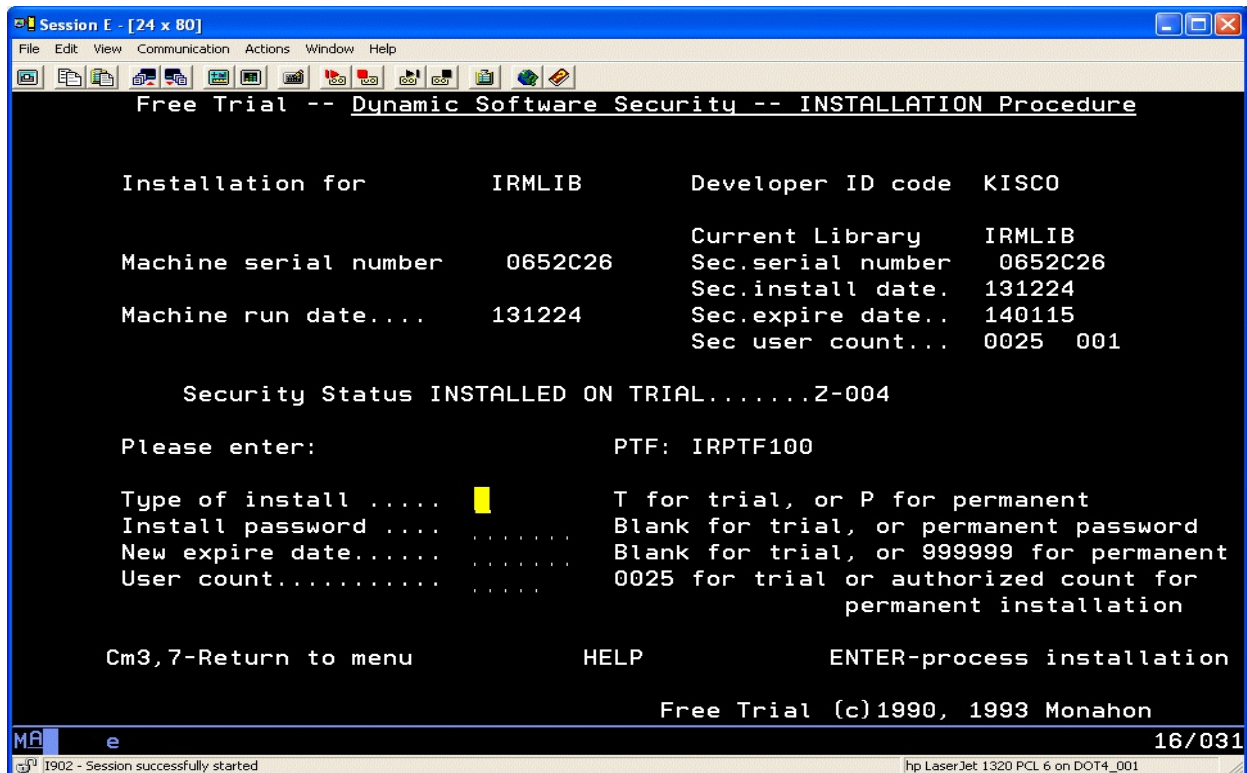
Session E - [24 x 80]

File Edit View Communication Actions Window Help

Free Trial -- Dynamic Software Security -- INSTALLATION Procedure

Installation for IRMLIB Developer ID code KISCO

Current Library IRMLIB
Machine serial number 0652C26 Sec.serial number 0652C26
Sec.install date. 131224
Machine run date.... 131224 Sec.expire date.. 140115
Sec user count... 0025 001

Security Status INSTALLED ON TRIAL.......Z-004

Please enter: PTF: IRPTF100

Type of install ..... T for trial, or P for permanent
Install password .... Blank for trial, or permanent password
New expire date...... Blank for trial, or 999999 for permanent
User count........... 0025 for trial or authorized count for permanent installation

Cm3,7-Return to menu HELP ENTER-process installation

Free Trial (c)1990, 1993 Monahon

MA e 16/031

I902 - Session successfully started

hp LaserJet 1320 PCL 6 on DOT4_001